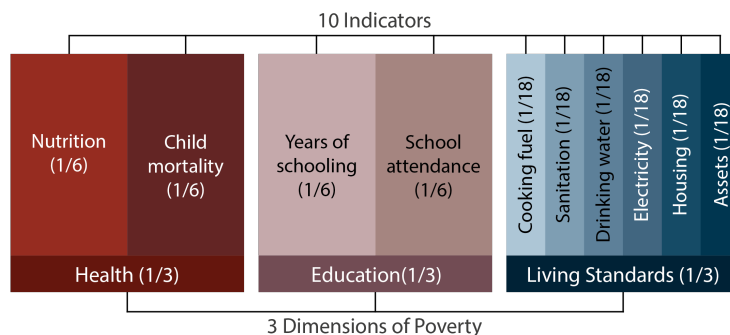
10 Indicators

Nutrition (1/6)

Child mortality (1/6)

Years of schooling (1/6)

School attendance (1/6)

Cooking fuel (1/18)

Sanitation (1/18)

Drinking water (1/18)

Electricity (1/18)

Housing (1/18)

Assets (1/18)

Health (1/3)

Education(1/3)

Living Standards (1/3)

3 Dimensions of Poverty